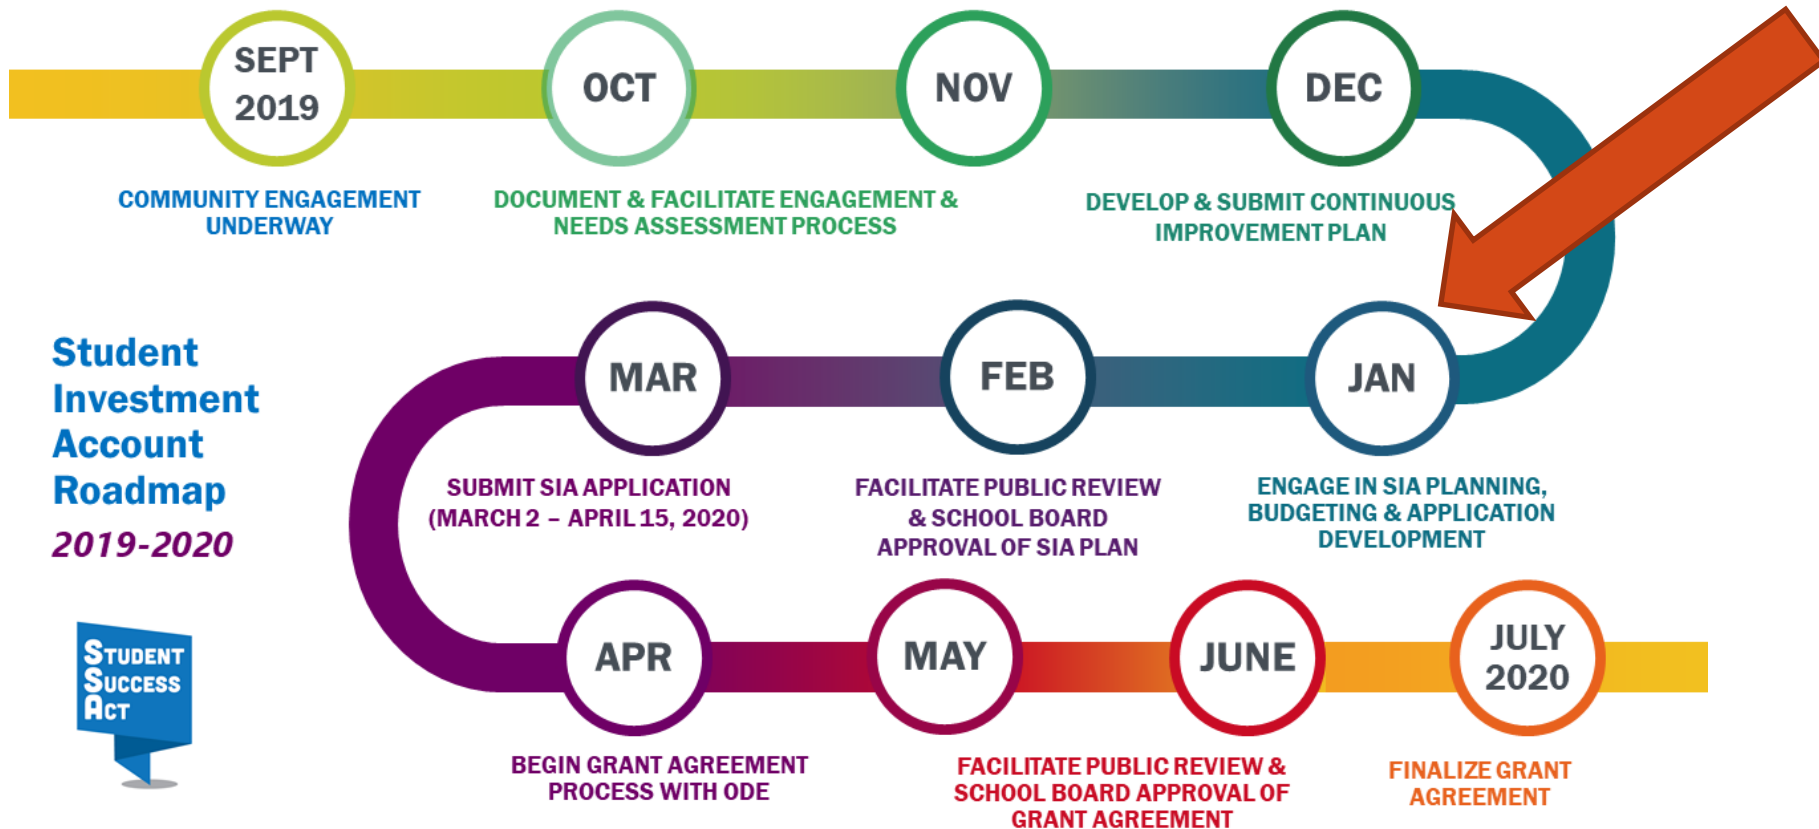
SEPT 2019

COMMUNITY ENGAGEMENT UNDERWAY

OCT

DOCUMENT & FACILITATE ENGAGEMENT & NEEDS ASSESSMENT PROCESS

NOV

DEC

DEVELOP & SUBMIT CONTINUOUS IMPROVEMENT PLAN

Student Investment Account Roadmap

2019-2020

MAR

SUBMIT SIA APPLICATION (MARCH 2 – APRIL 15, 2020)

FEB

FACILITATE PUBLIC REVIEW & SCHOOL BOARD APPROVAL OF SIA PLAN

JAN

ENGAGE IN SIA PLANNING, BUDGETING & APPLICATION DEVELOPMENT

STUDENT SUCCESS ACT

APR

BEGIN GRANT AGREEMENT PROCESS WITH ODE

MAY

JUNE

FACILITATE PUBLIC REVIEW & SCHOOL BOARD APPROVAL OF GRANT AGREEMENT

JULY 2020

FINALIZE GRANT AGREEMENT